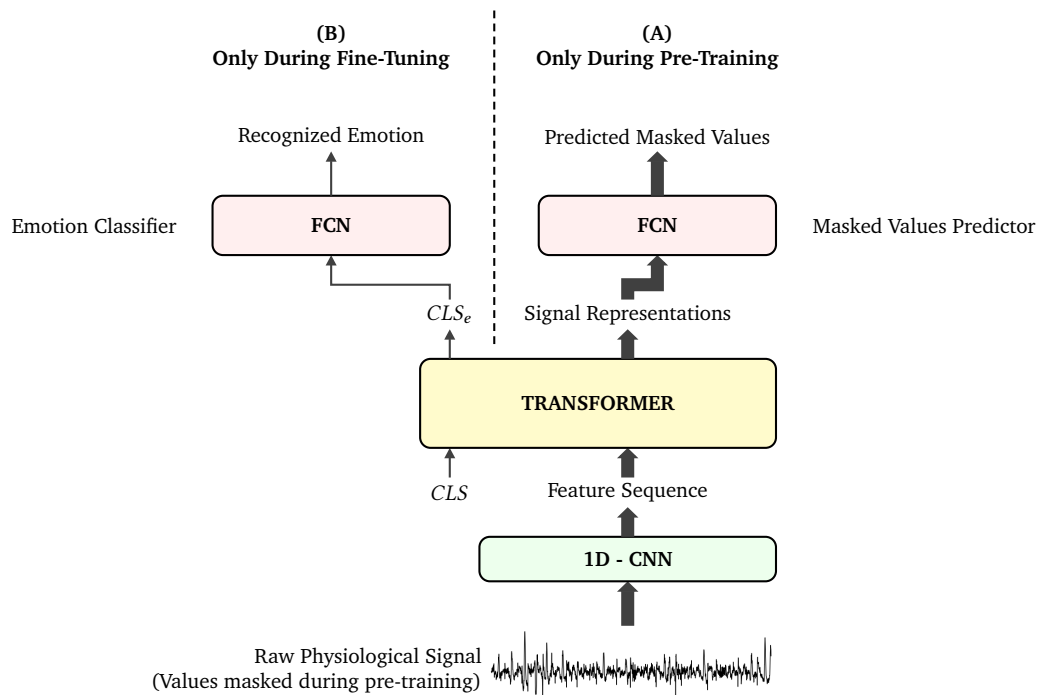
(B)
Only During Fine-Tuning

(A)
Only During Pre-Training

Recognized Emotion

Predicted Masked Values

Emotion Classifier

FCN

FCN

Masked Values Predictor

$CLS_e$

Signal Representations

TRANSFORMER

$CLS$

Feature Sequence

1D - CNN

Raw Physiological Signal
(Values masked during pre-training)